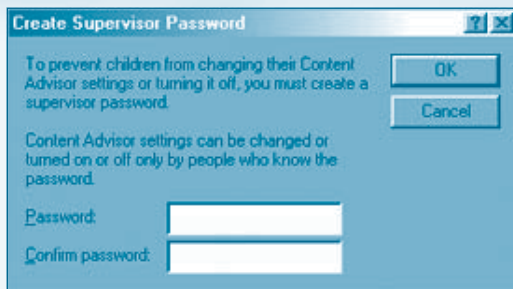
Create Supervisor Password

?

To prevent children from changing their Content Advisor settings or turning it off, you must create a supervisor password.

Content Advisor settings can be changed or turned on or off only by people who know the password.

Password:

Confirm password:

OK

Cancel